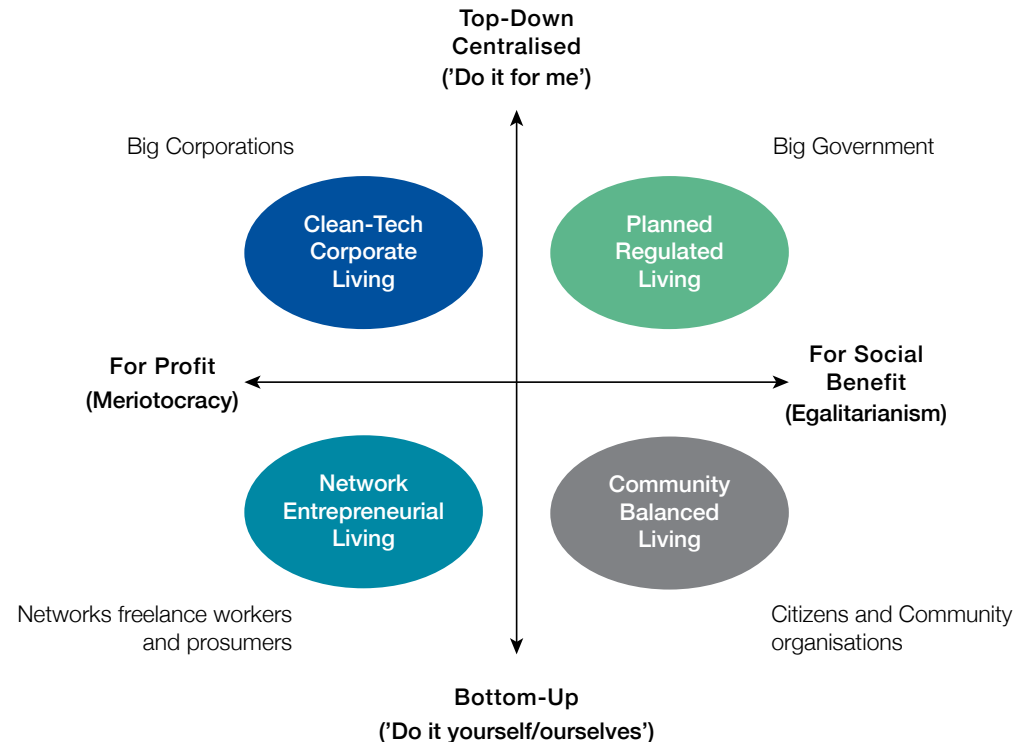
Top-Down
Centralised
('Do it for me')

Big Corporations

Big Government

Clean-Tech
Corporate
Living

Planned
Regulated
Living

For Profit
(Meriotocracy)

For Social
Benefit
(Egalitarianism)

Network
Entrepreneurial
Living

Community
Balanced
Living

Networks freelance workers and prosumers

Citizens and Community organisations

Bottom-Up
('Do it yourself/ourselves')